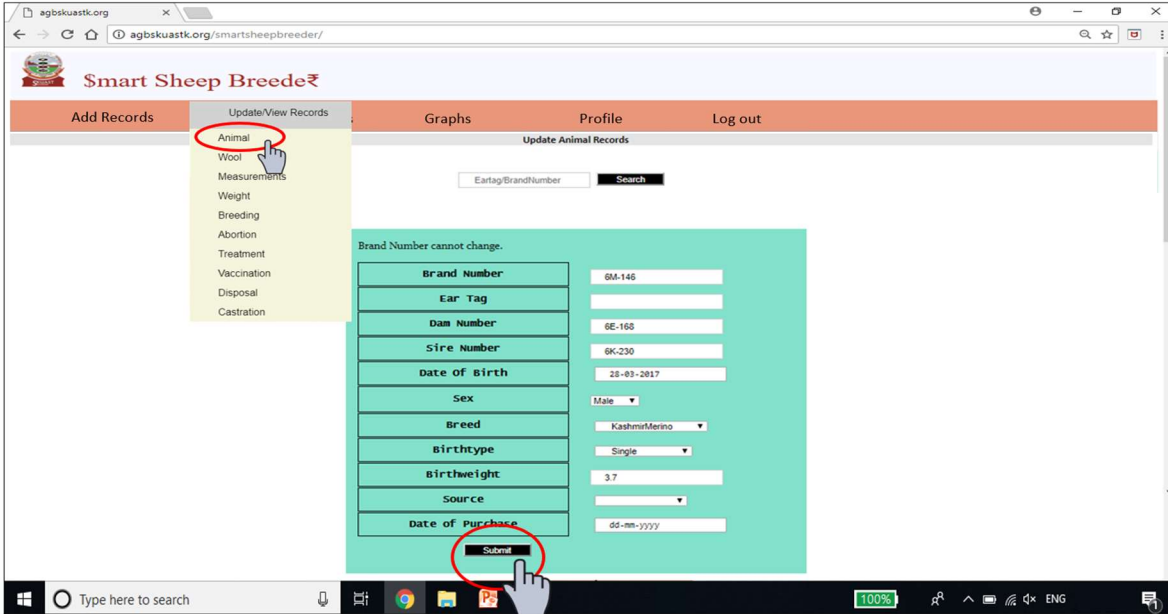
agbskuastk.org ×

agbskuastk.org/smartsheepbreeder/

$mart Sheep Breede₹

Add Records | Update/View Records | Graphs | Profile | Log out

Animal
Wool
Measurements
Weight
Breeding
Abortion
Treatment
Vaccination
Disposal
Castration

Update Animal Records

Eartag/BrandNumber Search

Brand Number cannot change.

| | |
|---|---|
| Brand Number | 6M-146 |
| Ear Tag | |
| Dam Number | 6E-168 |
| Sire Number | 6K-230 |
| Date Of Birth | 28-03-2017 |
| Sex | Male |
| Breed | KashmirMerino |
| Birthtype | Single |
| Birthweight | 3.7 |
| Source | |
| Date of Purchase | dd-mm-yyyy |

Submit

Type here to search

100%

ENG